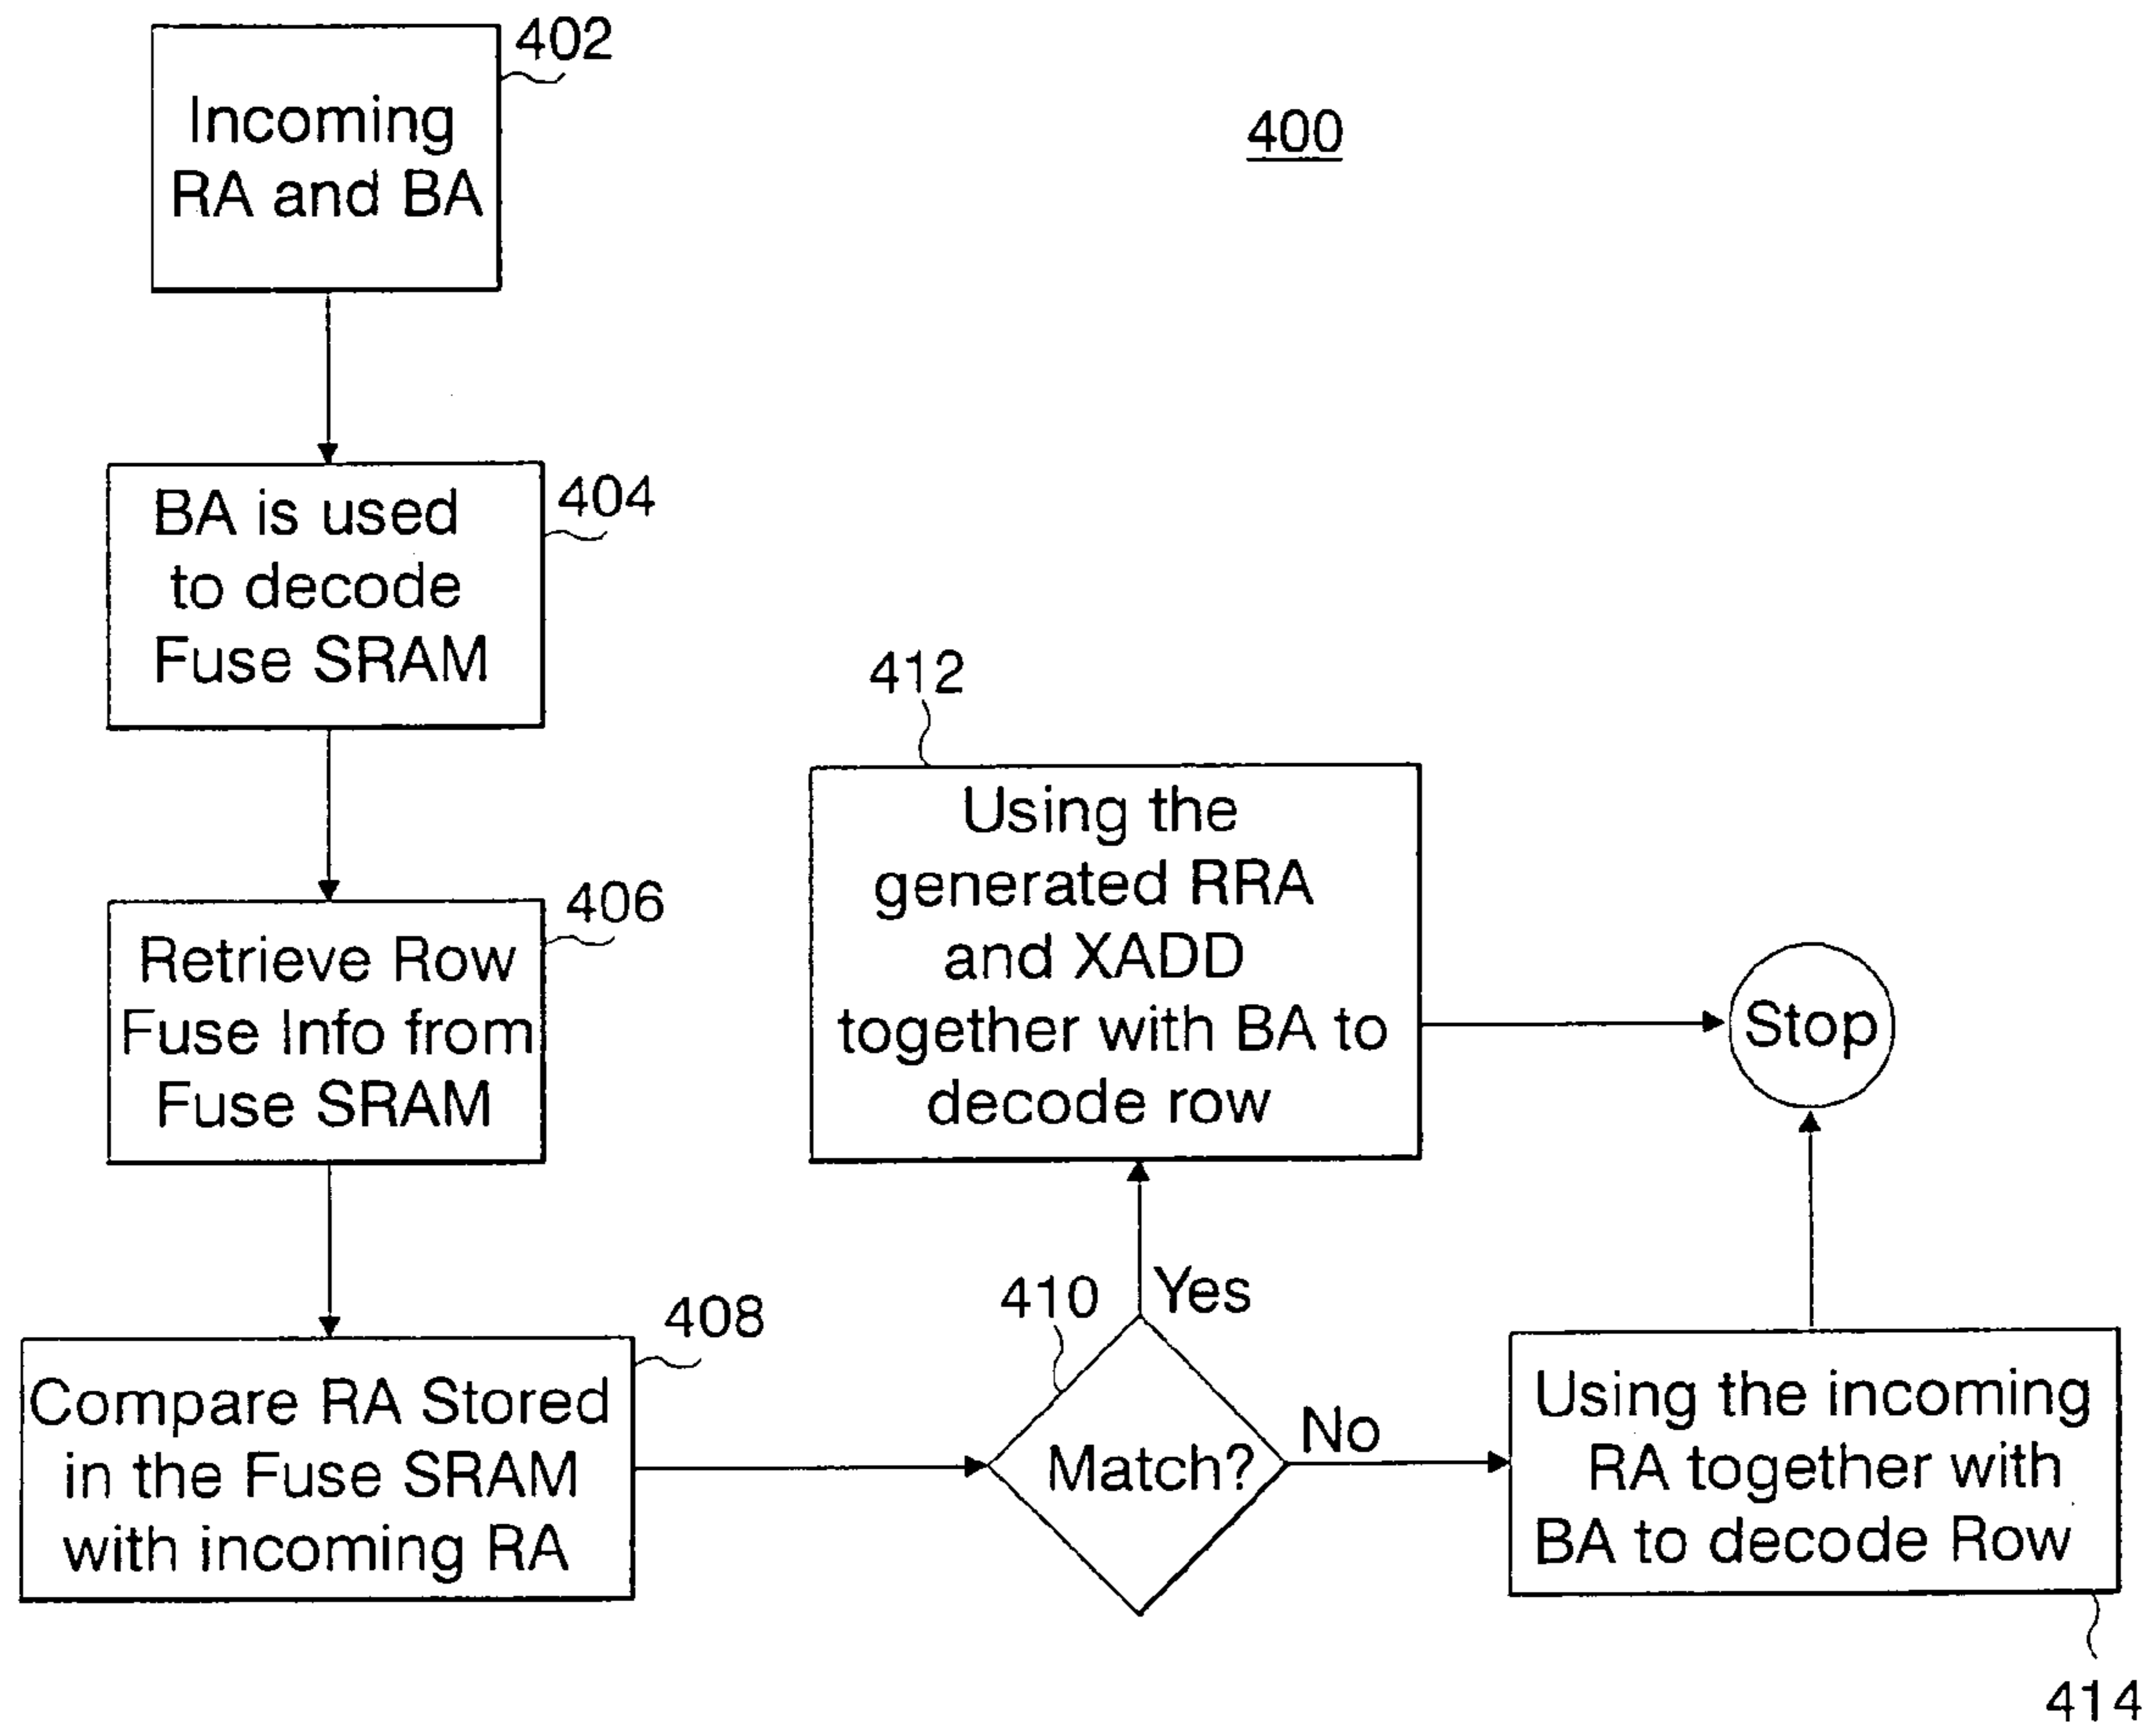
Incoming RA and BA

402

400

BA is used to decode Fuse SRAM

404

412

Using the generated RRA and XADD together with BA to decode row

406

Retrieve Row Fuse Info from Fuse SRAM

Stop

410

Yes

408

Compare RA Stored in the Fuse SRAM with incoming RA

Match?

No

Using the incoming RA together with BA to decode Row

414